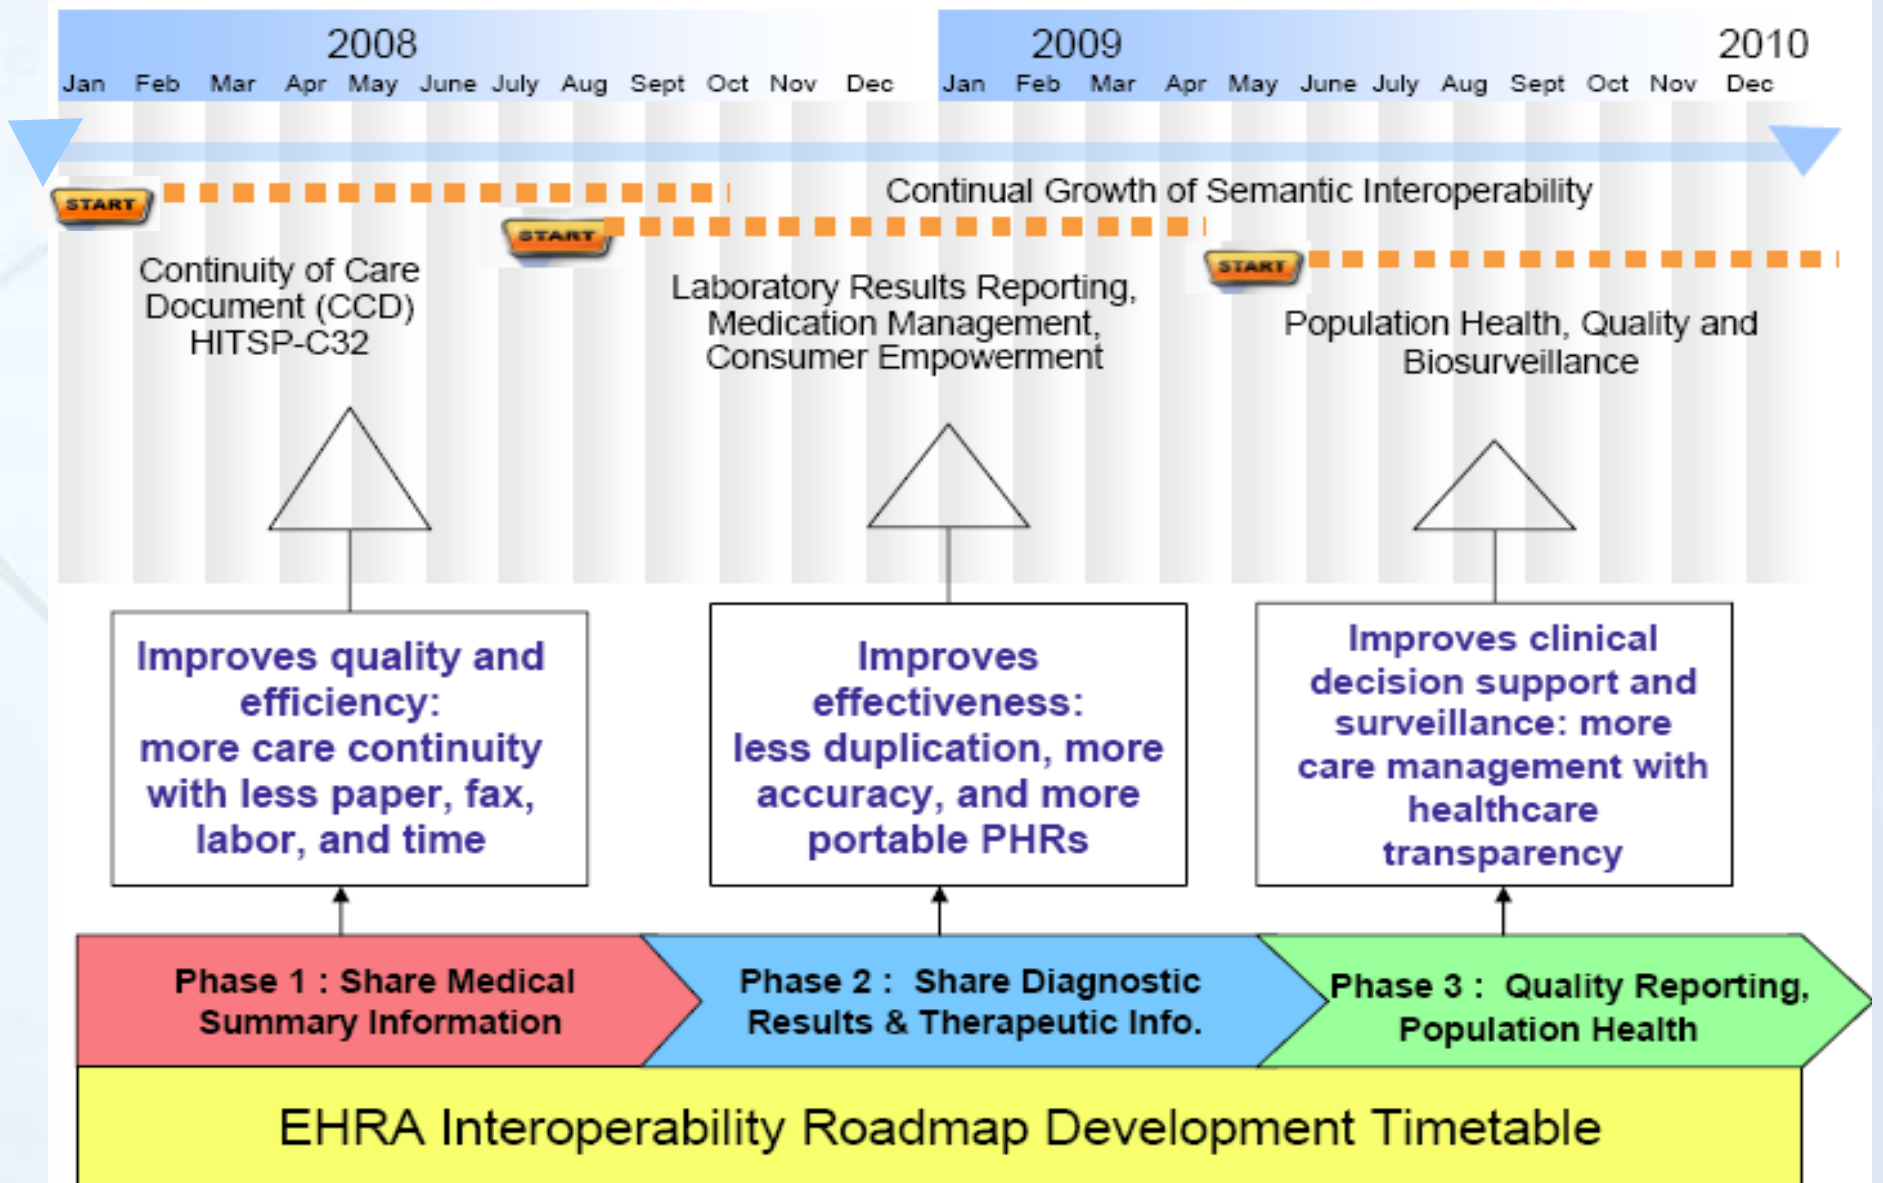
2008
Jan Feb Mar Apr May June July Aug Sept Oct Nov Dec

2009
Jan Feb Mar Apr May June July Aug Sept Oct Nov Dec

2010

START

Continual Growth of Semantic Interoperability

START

START

Continuity of Care Document (CCD) HITSP-C32

Laboratory Results Reporting, Medication Management, Consumer Empowerment

Population Health, Quality and Biosurveillance

Improves quality and efficiency: more care continuity with less paper, fax, labor, and time

Improves effectiveness: less duplication, more accuracy, and more portable PHRs

Improves clinical decision support and surveillance: more care management with healthcare transparency

Phase 1 : Share Medical Summary Information

Phase 2 : Share Diagnostic Results & Therapeutic Info.

Phase 3 : Quality Reporting, Population Health

EHRA Interoperability Roadmap Development Timetable